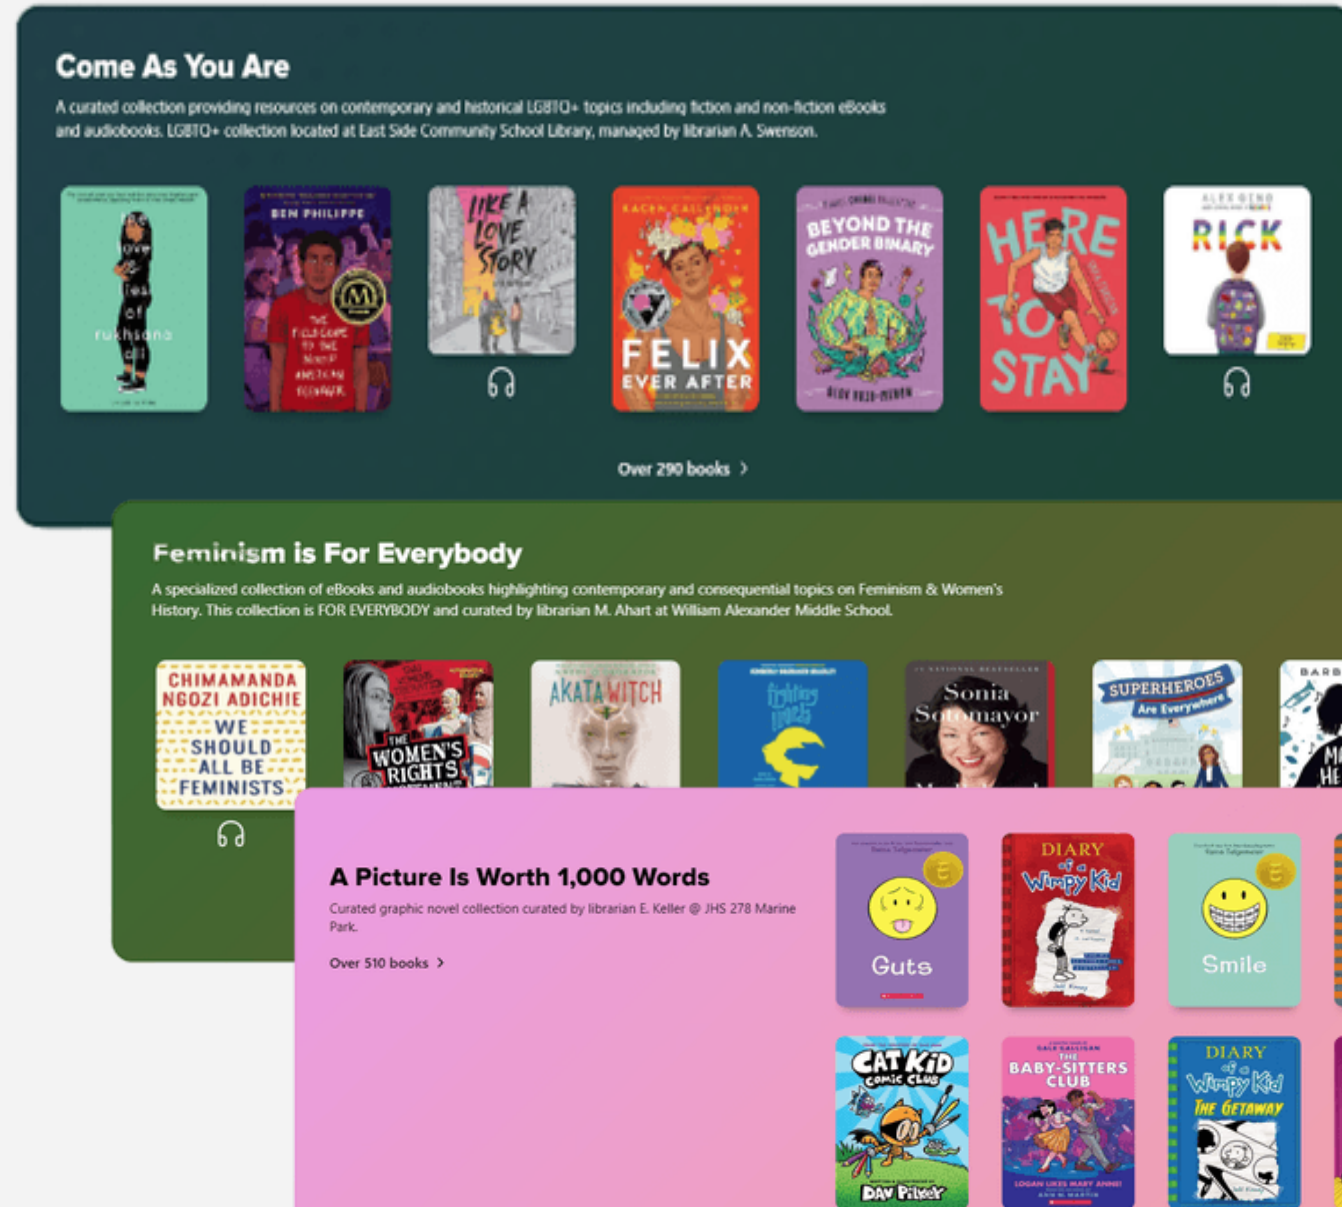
Come As You Are

A curated collection providing resources on contemporary and historical LGBTQ+ topics including fiction and non-fiction eBooks and audiobooks. LGBTQ+ collection located at East Side Community School Library, managed by librarian A. Swenson.

the love & lies of rukhsana ali

BEN PHILIPPE

THE FIELD GUIDE TO THE NORTH AMERICAN TEENAGER

LIKE A LOVE STORY

KACEN CALLENDER

FELIX EVER AFTER

BEYOND THE GENDER BINARY

HERE TO STAY

ALEX GINO

RICK

Over 290 books >

Feminism is For Everybody

A specialized collection of eBooks and audiobooks highlighting contemporary and consequential topics on Feminism & Women's History. This collection is FOR EVERYBODY and curated by librarian M. Ahart at William Alexander Middle School.

CHIMAMANDA NGOZI ADICHIE

WE SHOULD ALL BE FEMINISTS

THE WOMEN'S RIGHTS

AKATA WITCH

Sonia Sotomayor

SUPERHEROES Are Everywhere

A Picture Is Worth 1,000 Words

Curated graphic novel collection curated by librarian E. Keller @ JHS 278 Marine Park.

Over 510 books >

Guts

DIARY of a Wimpy Kid

Smile

CAT KID COMIC CLUB

DAV PILKEY

THE BABY-SITTERS CLUB

LOGAN LIKES MARY ANNE!

DIARY of a Wimpy Kid THE GETAWAY